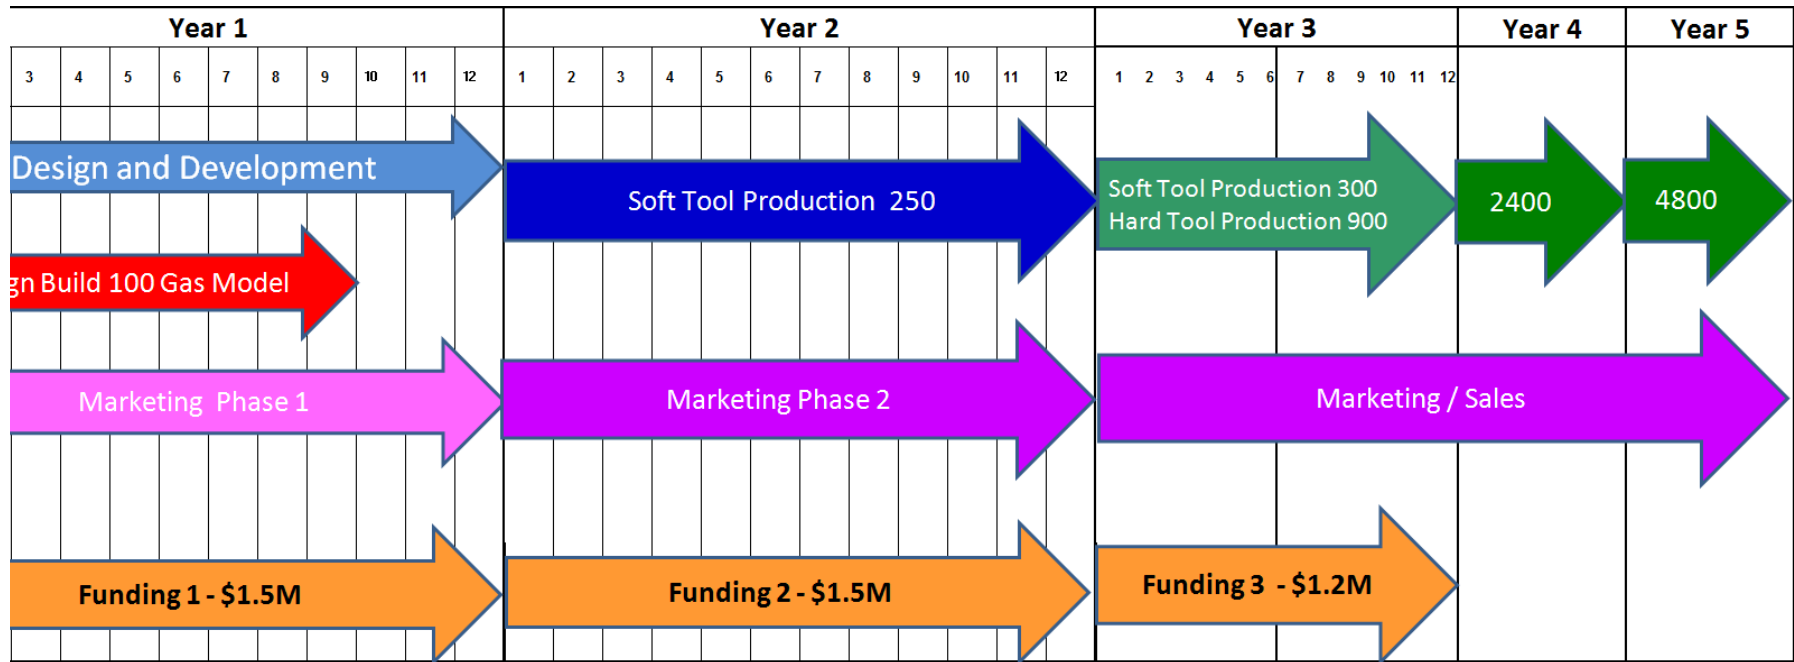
| Year 1 | | | | | | | | | | Year 2 | | | | | | | | | | | | Year 3 | Year 4 | Year 5 |
|---|---|---|---|---|---|---|---|---|---|---|---|---|---|---|---|---|---|---|---|---|---|---|---|---|
| 3 | 4 | 5 | 6 | 7 | 8 | 9 | 10 | 11 | 12 | 1 | 2 | 3 | 4 | 5 | 6 | 7 | 8 | 9 | 10 | 11 | 12 | 1 2 3 4 5 6 7 8 9 10 11 12 | | |

Design and Development

Soft Tool Production 250

Soft Tool Production 300
Hard Tool Production 900

2400

4800

gn Build 100 Gas Model

Marketing Phase 1

Marketing Phase 2

Marketing / Sales

Funding 1 - $1.5M

Funding 2 - $1.5M

Funding 3 - $1.2M